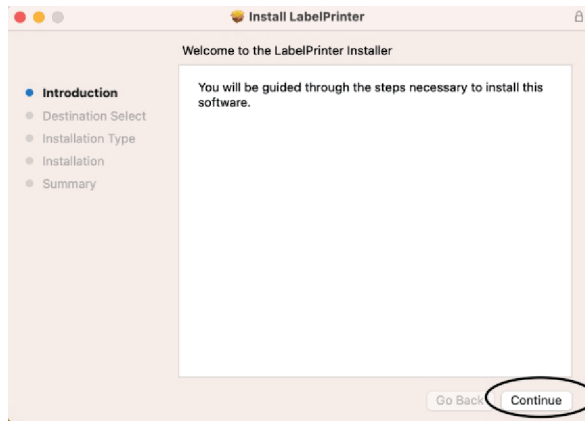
Install LabelPrinter

Welcome to the LabelPrinter Installer

Introduction
Destination Select
Installation Type
Installation
Summary

You will be guided through the steps necessary to install this software.

Go Back
Continue